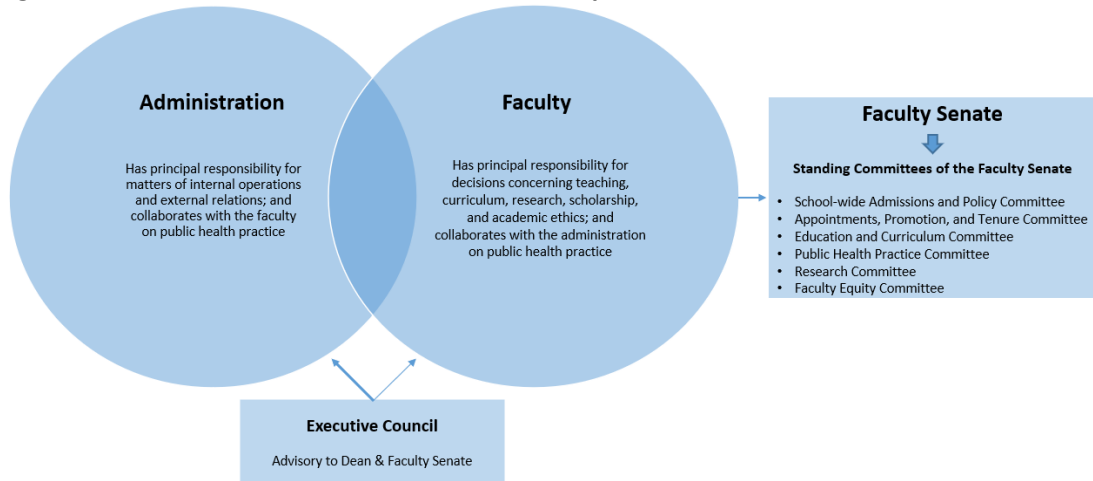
Administration

Has principal responsibility for matters of internal operations and external relations; and collaborates with the faculty on public health practice

Faculty

Has principal responsibility for decisions concerning teaching, curriculum, research, scholarship, and academic ethics; and collaborates with the administration on public health practice

Faculty Senate

Standing Committees of the Faculty Senate

- School-wide Admissions and Policy Committee
- Appointments, Promotion, and Tenure Committee
- Education and Curriculum Committee
- Public Health Practice Committee
- Research Committee
- Faculty Equity Committee

Executive Council

Advisory to Dean & Faculty Senate